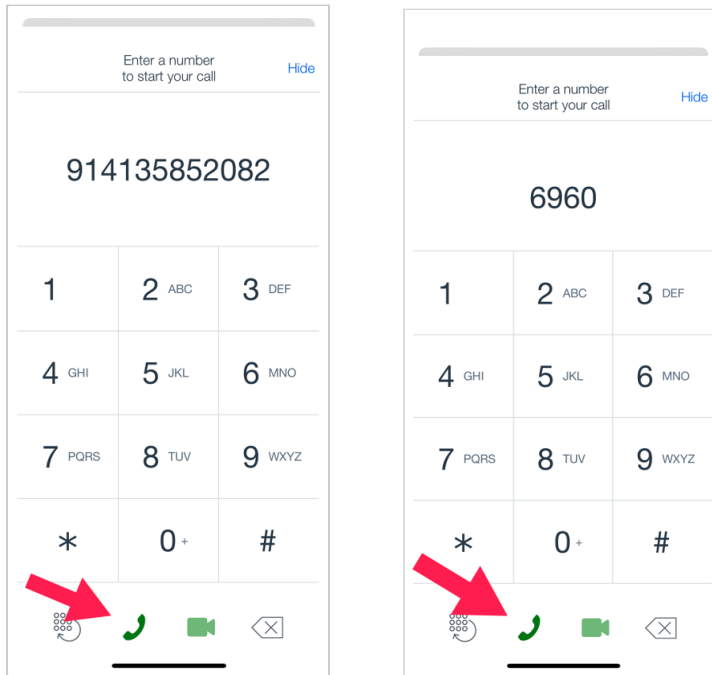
Enter a number to start your call

Hide

914135852082

| 1 | 2 ABC | 3 DEF |
|---|---|---|
| 4 GHI | 5 JKL | 6 MNO |
| 7 PQRS | 8 TUV | 9 WXYZ |
| * | 0 + | # |

Enter a number to start your call

Hide

6960

| 1 | 2 ABC | 3 DEF |
|---|---|---|
| 4 GHI | 5 JKL | 6 MNO |
| 7 PQRS | 8 TUV | 9 WXYZ |
| * | 0 + | # |